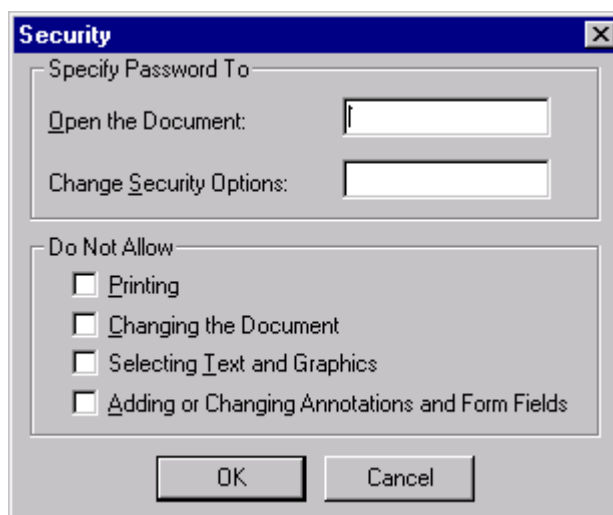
Security

Specify Password To

Open the Document:

Change Security Options:

Do Not Allow

Printing

Changing the Document

Selecting Text and Graphics

Adding or Changing Annotations and Form Fields

OK

Cancel